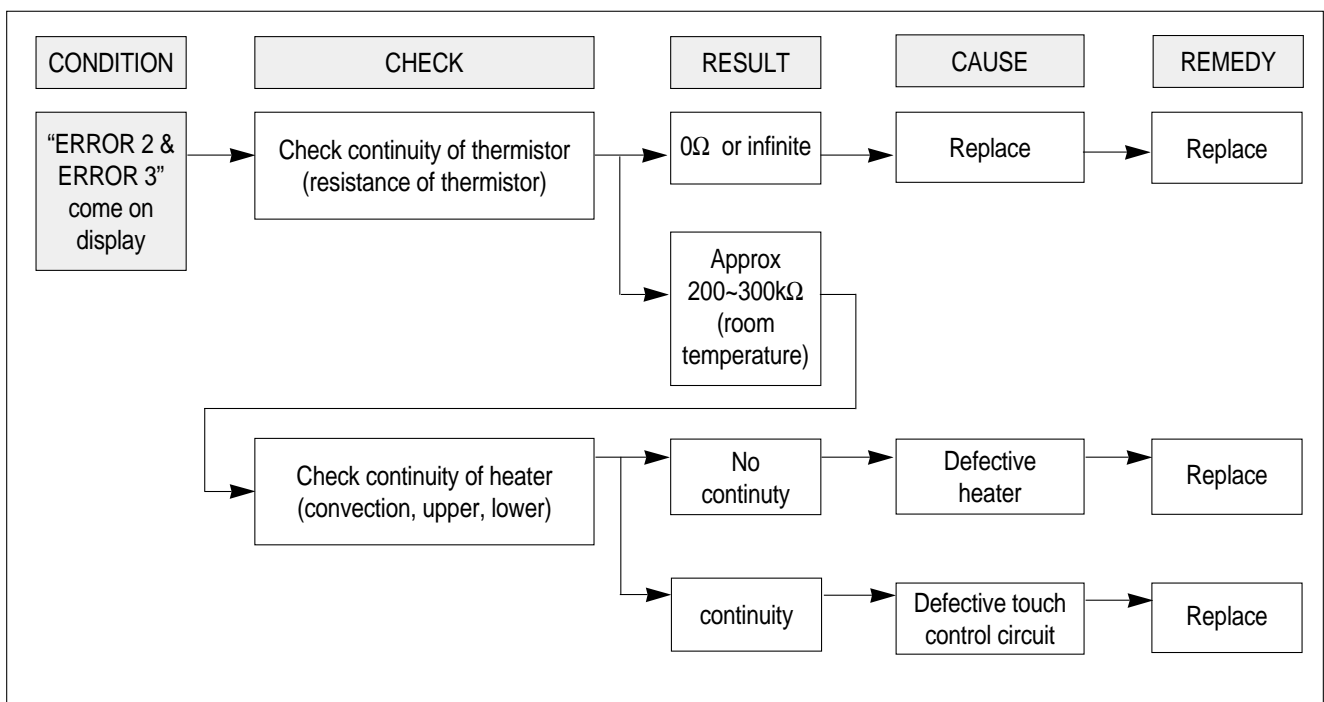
CONDITION

CHECK

RESULT

CAUSE

REMEDY

“ERROR 2 & ERROR 3” come on display

Check continuity of thermistor (resistance of thermistor)

0Ω or infinite

Replace

Replace

Approx 200~300kΩ (room temperature)

Check continuity of heater (convection, upper, lower)

No continuity

Defective heater

Replace

continuity

Defective touch control circuit

Replace